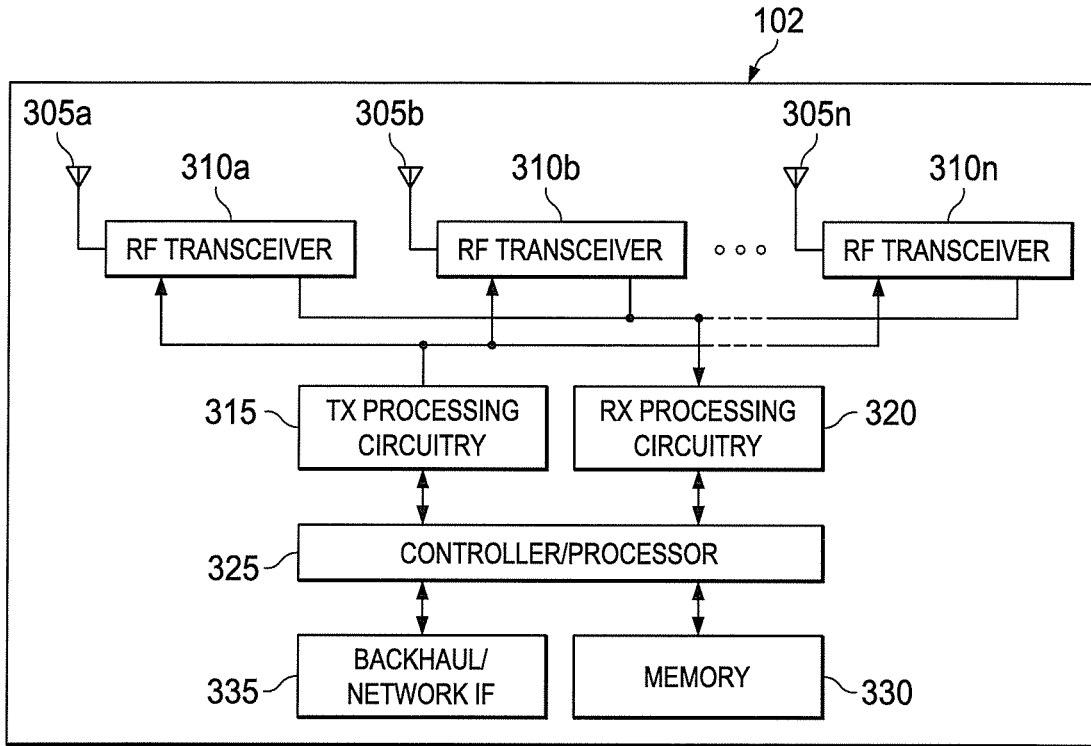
102

305a

310a

RF TRANSCEIVER

305b

310b

RF TRANSCEIVER

305n

310n

RF TRANSCEIVER

315

TX PROCESSING CIRCUITRY

RX PROCESSING CIRCUITRY

320

325

CONTROLLER/PROCESSOR

335

BACKHAUL/ NETWORK IF

MEMORY

330